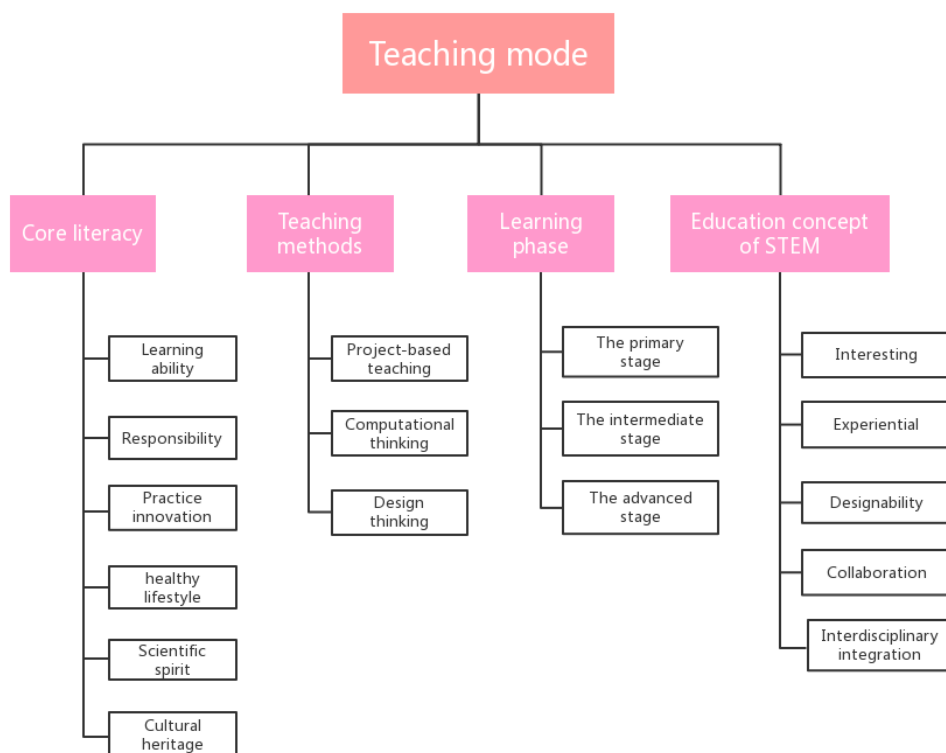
Teaching mode

Core literacy

Learning ability

Responsibility

Practice innovation

healthy lifestyle

Scientific spirit

Cultural heritage

Teaching methods

Project-based teaching

Computational thinking

Design thinking

Learning phase

The primary stage

The intermediate stage

The advanced stage

Education concept of STEM

Interesting

Experiential

Designability

Collaboration

Interdisciplinary integration